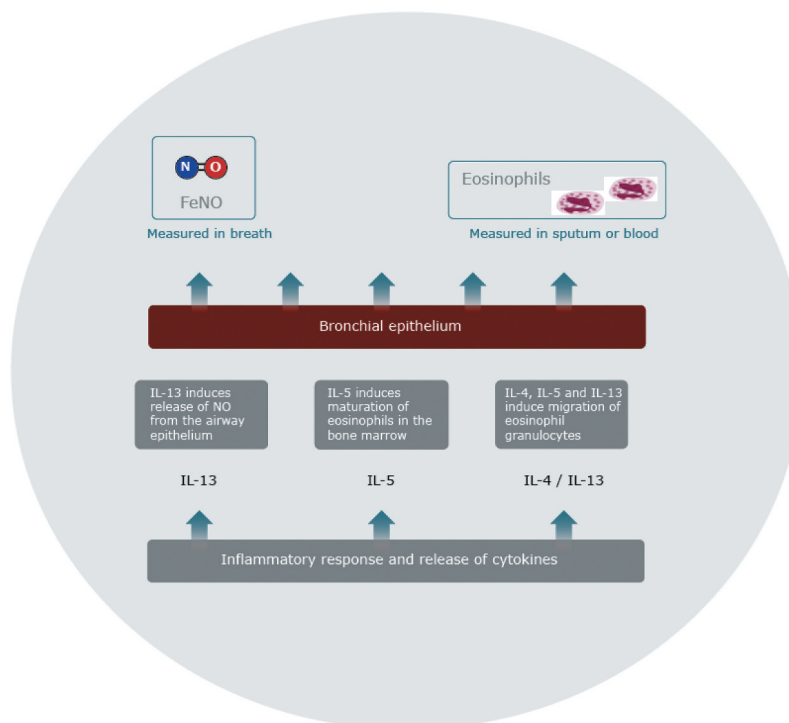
N O

FeNO

Measured in breath

Eosinophils

Measured in sputum or blood

Bronchial epithelium

IL-13 induces release of NO from the airway epithelium

IL-5 induces maturation of eosinophils in the bone marrow

IL-4, IL-5 and IL-13 induce migration of eosinophil granulocytes

IL-13

IL-5

IL-4 / IL-13

Inflammatory response and release of cytokines